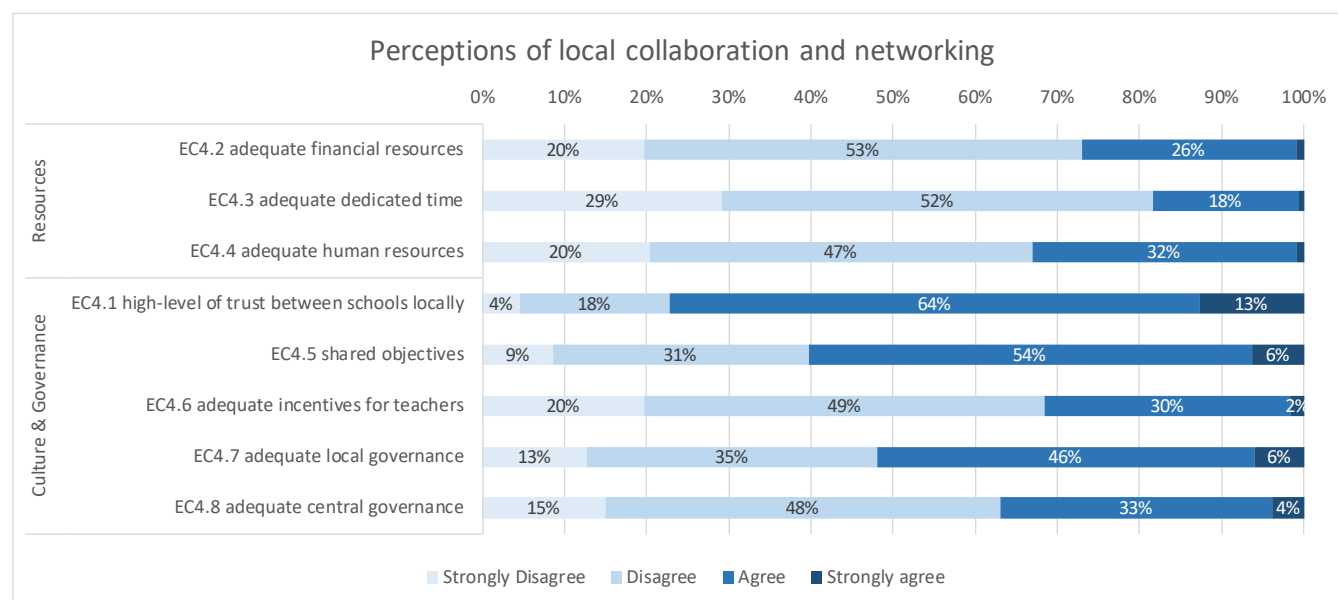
Perceptions of local collaboration and networking

0% 10% 20% 30% 40% 50% 60% 70% 80% 90% 100%

Resources

EC4.2 adequate financial resources 20% 53% 26%

EC4.3 adequate dedicated time 29% 52% 18%

EC4.4 adequate human resources 20% 47% 32%

Culture & Governance

EC4.1 high-level of trust between schools locally 4% 18% 64% 13%

EC4.5 shared objectives 9% 31% 54% 6%

EC4.6 adequate incentives for teachers 20% 49% 30% 2%

EC4.7 adequate local governance 13% 35% 46% 6%

EC4.8 adequate central governance 15% 48% 33% 4%

Strongly Disagree Disagree Agree Strongly agree